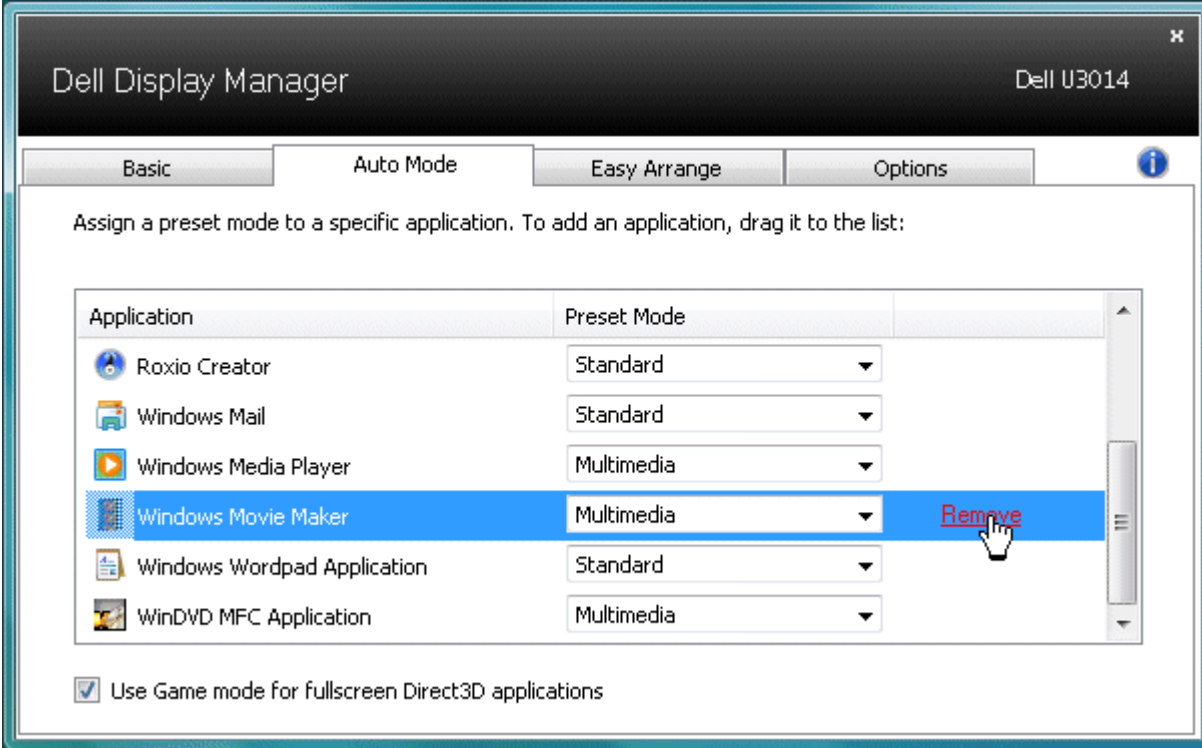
Dell Display Manager

Dell U3014

Basic | Auto Mode | Easy Arrange | Options

Assign a preset mode to a specific application. To add an application, drag it to the list:

| Application | Preset Mode | |
|---|---|---|
| Roxio Creator | Standard | |
| Windows Mail | Standard | |
| Windows Media Player | Multimedia | |
| Windows Movie Maker | Multimedia | Remove |
| Windows Wordpad Application | Standard | |
| WinDVD MFC Application | Multimedia | |

Use Game mode for fullscreen Direct3D applications